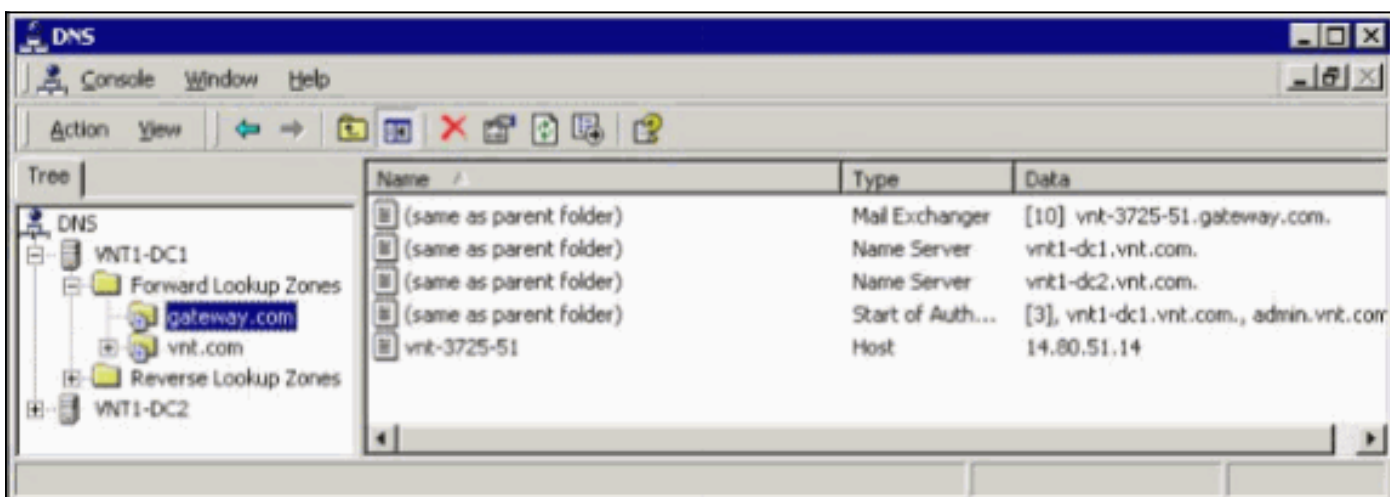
DNS

Console Window Help

Action View

Tree

DNS
VNT1-DC1
Forward Lookup Zones
gateway.com
vnt.com
Reverse Lookup Zones
VNT1-DC2

| Name | Type | Data |
|---|---|---|
| (same as parent folder) | Mail Exchanger | [10] vnt-3725-51.gateway.com. |
| (same as parent folder) | Name Server | vnt1-dc1.vnt.com. |
| (same as parent folder) | Name Server | vnt1-dc2.vnt.com. |
| (same as parent folder) | Start of Auth... | [3], vnt1-dc1.vnt.com., admin.vnt.com |
| vnt-3725-51 | Host | 14.80.51.14 |